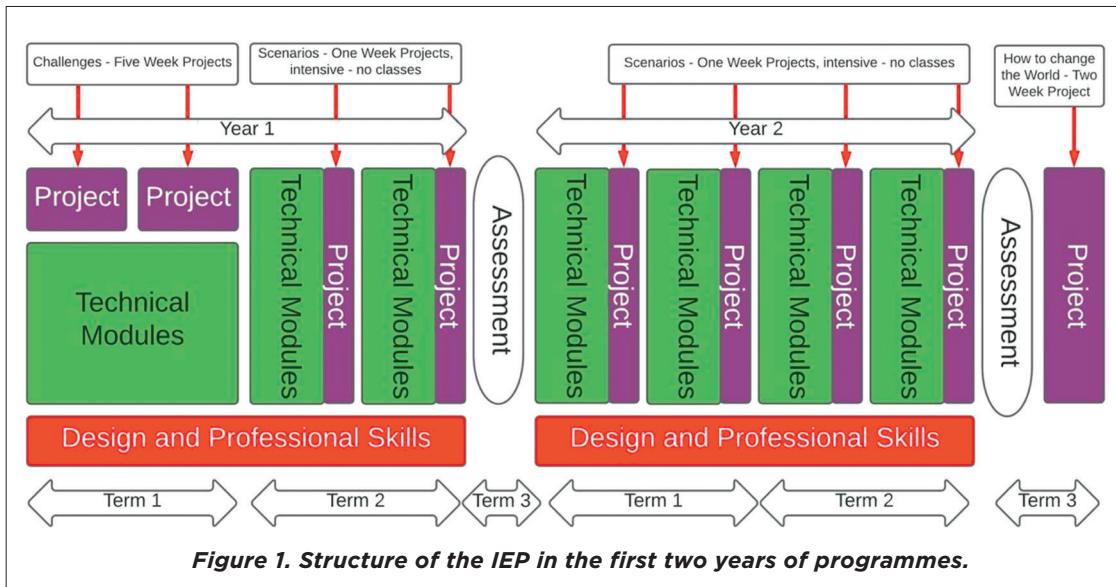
Challenges - Five Week Projects

Scenarios - One Week Projects, intensive - no classes

Scenarios - One Week Projects, intensive - no classes

How to change the World - Two Week Project

Year 1

Year 2

Project

Project

Technical Modules

Technical Modules

Project

Technical Modules

Project

Assessment

Technical Modules

Project

Technical Modules

Project

Technical Modules

Project

Technical Modules

Project

Assessment

Project

Design and Professional Skills

Design and Professional Skills

Term 1

Term 2

Term 3

Term 1

Term 2

Term 3

Figure 1. Structure of the IEP in the first two years of programmes.